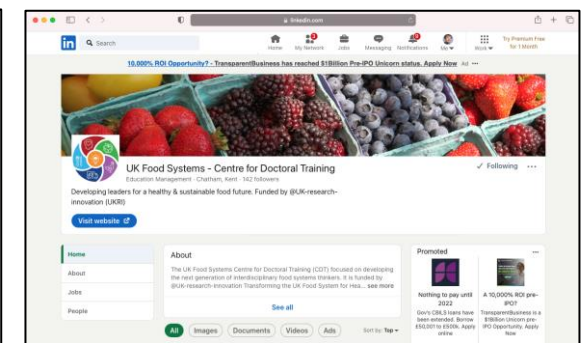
linkedin.com

in Search

Home My Network Jobs Messaging Notifications Me Work Try Premium Free for 1 Month

10,000% ROI Opportunity? - TransparentBusiness has reached $1Billion Pre-IPO Unicorn status. Apply Now Ad ···

UK Food Systems - Centre for Doctoral Training

Education Management · Chatham, Kent · 562 followers

✓ Following ···

Developing leaders for a healthy & sustainable food future. Funded by @UK-research-innovation (UKRI)

Visit website

Home

About

Jobs

People

About

The UK Food Systems Centre for Doctoral Training (CDT) focused on developing the next generation of interdisciplinary food systems thinkers. It is funded by @UK-research-innovation Transforming the UK Food System for Hea... see more

See all

All Images Documents Videos Ads Sort by: Top

Promoted ···

Nothing to pay until 2022
Gov's CBILS loans have been extended. Borrow £50,001 to £500k. Apply online

A 10,000% ROI pre-IPO?
TransparentBusiness is a $1Billion Unicorn pre-IPO Opportunity. Apply Now